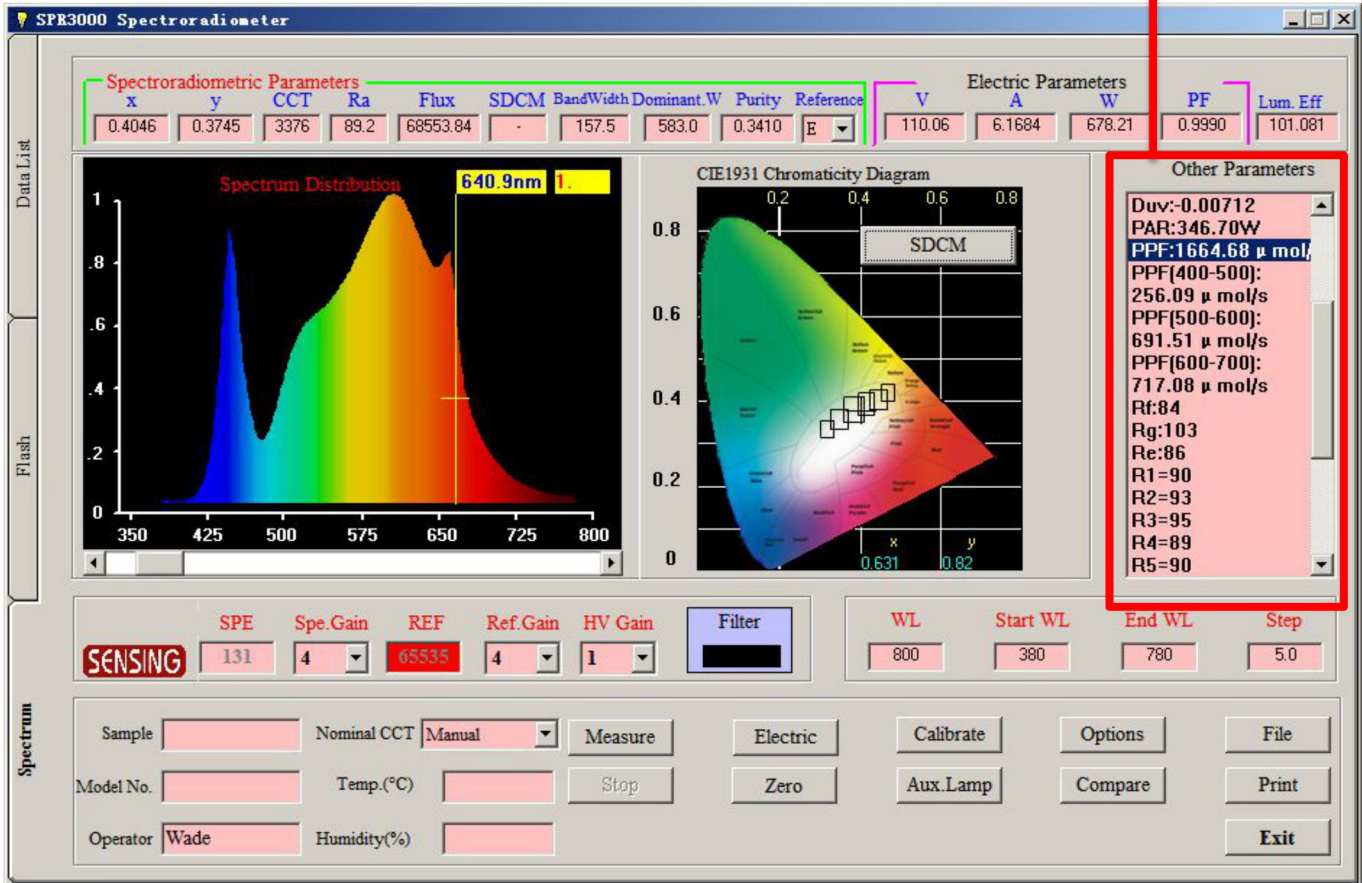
SPR3000 Spectroradiometer

Data List

Flash

Spectrum

Spectroradiometric Parameters

| x | y | CCT | Ra | Flux | SDCM | BandWidth | Dominant.W | Purity | Reference |
|---|---|---|---|---|---|---|---|---|---|
| 0.4046 | 0.3745 | 3376 | 89.2 | 68553.84 | - | 157.5 | 583.0 | 0.3410 | E |

Electric Parameters

| V | A | W | PF |
|---|---|---|---|
| 110.06 | 6.1684 | 678.21 | 0.9990 |

Lum. Eff
101.081

Spectrum Distribution
640.9nm 1.
1
.8
.6
.4
.2
0
350 425 500 575 650 725 800

CIE1931 Chromaticity Diagram
0.2 0.4 0.6 0.8
0.8
0.6
0.4
0.2
0
SDCM
x y
0.631 0.82

Other Parameters
Duv:-0.00712
PAR:346.70W
PPF:1664.68 μ mol/
PPF(400-500):
256.09 μ mol/s
PPF(500-600):
691.51 μ mol/s
PPF(600-700):
717.08 μ mol/s
Rf:84
Rg:103
Re:86
R1=90
R2=93
R3=95
R4=89
R5=90

SENSING
SPE 131
Spe.Gain 4
REF 65535
Ref.Gain 4
HV Gain 1
Filter

WL 800
Start WL 380
End WL 780
Step 5.0

Sample
Nominal CCT Manual
Measure
Electric
Calibrate
Options
File
Model No.
Temp.(°C)
Stop
Zero
Aux.Lamp
Compare
Print
Operator Wade
Humidity(%)
Exit